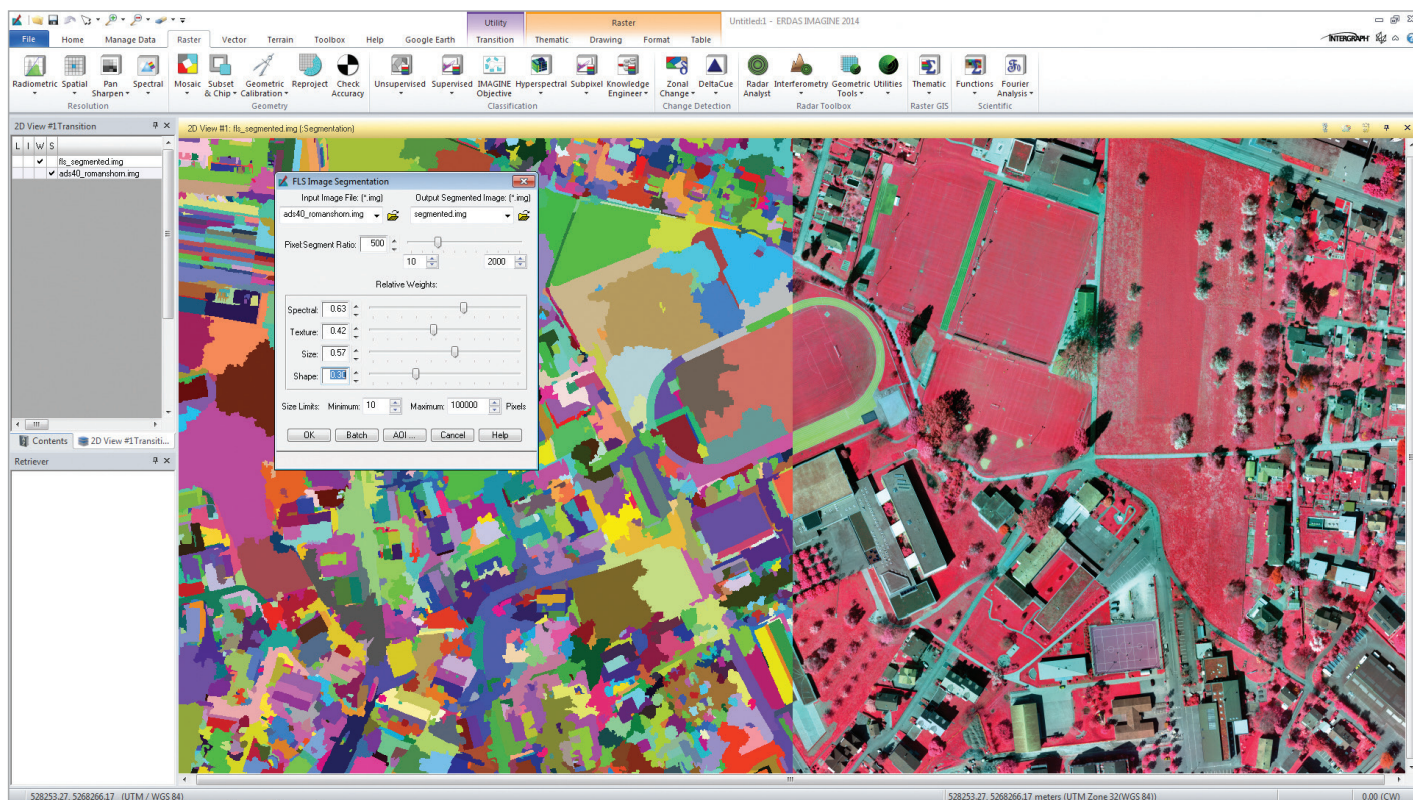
Utility Raster Untitled:1 - ERDAS IMAGINE 2014

File Home Manage Data Raster Vector Terrain Toolbox Help Google Earth Transition Thematic Drawing Format Table

INTERGRAPH

Radiometric Spatial Pan Sharpen Spectral
Resolution

Mosaic Subset & Chip Geometric Calibration Reproject Check Accuracy
Geometry

Unsupervised Supervised IMAGINE Objective Hyperspectral Subpixel Knowledge Engineer
Classification

Zonal Change DeltaCue
Change Detection

Radar Analyst Interferometry Geometric Tools Utilities
Radar Toolbox

Thematic
Raster GIS

Functions Fourier Analysis
Scientific

2D View #1Transition

L I W S
fls_segmented.img
ads40_romanshorn.img

Contents 2D View #1Transiti...

Retriever

2D View #1: fls_segmented.img (:Segmentation)

FLS Image Segmentation

Input Image File: (*.img) Output Segmented Image: (*.img)
ads40_romanshorn.img segmented.img

Pixel Segment Ratio: 500
10 2000

Relative Weights:

Spectral: 0.63
Texture: 0.42
Size: 0.57
Shape: 0.30

Size Limits: Minimum: 10 Maximum: 100000 Pixels

OK Batch AOI... Cancel Help

528253.27, 5268266.17 (UTM / WGS 84)
528253.27, 5268266.17 meters (UTM Zone 32(WGS 84))
0.00 (CW)